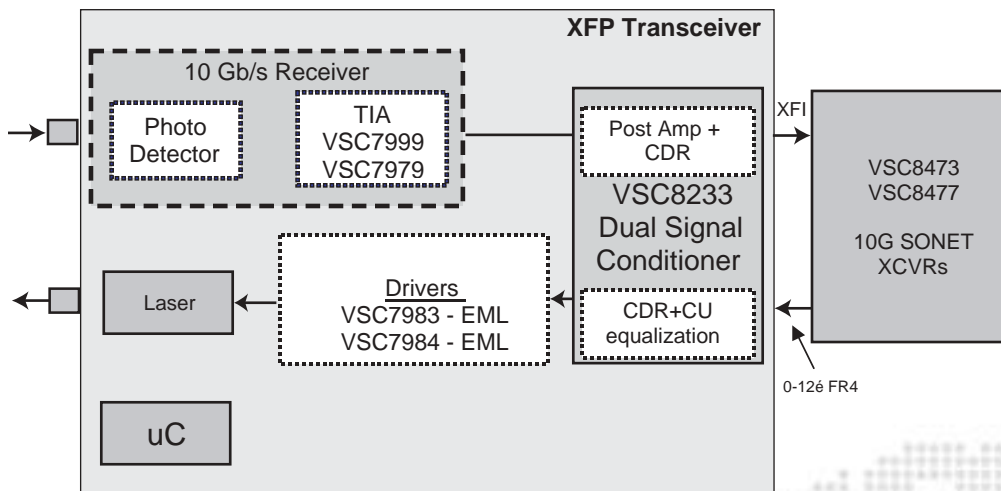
XFP Transceiver

10 Gb/s Receiver

Photo Detector

TIA
VSC7999
VSC7979

Post Amp + CDR

VSC8233
Dual Signal Conditioner

CDR+CU equalization

XFI

VSC8473
VSC8477

10G SONET XCVRs

Laser

Drivers
VSC7983 - EML
VSC7984 - EML

uC

0-12é FR4